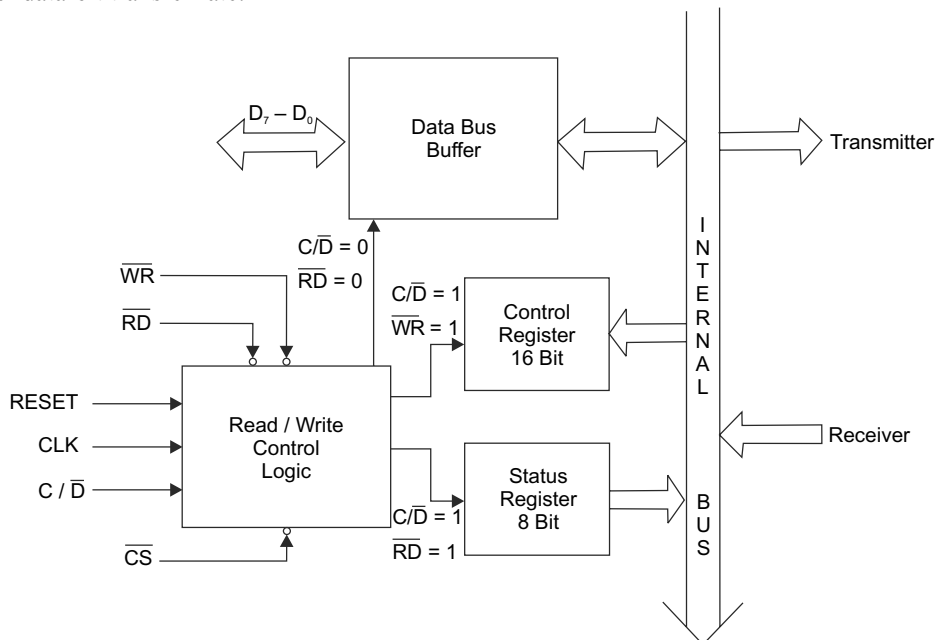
$D_7 - D_0$

Data Bus Buffer

Transmitter

$C/\overline{D} = 0$
$\overline{RD} = 0$

$\overline{WR}$

$\overline{RD}$

$C/\overline{D} = 1$
$\overline{WR} = 1$

Control Register 16 Bit

I N T E R N A L

RESET

CLK

$C / \overline{D}$

Read / Write Control Logic

Receiver

Status Register 8 Bit

$C/\overline{D} = 1$
$\overline{RD} = 1$

B U S

$\overline{CS}$